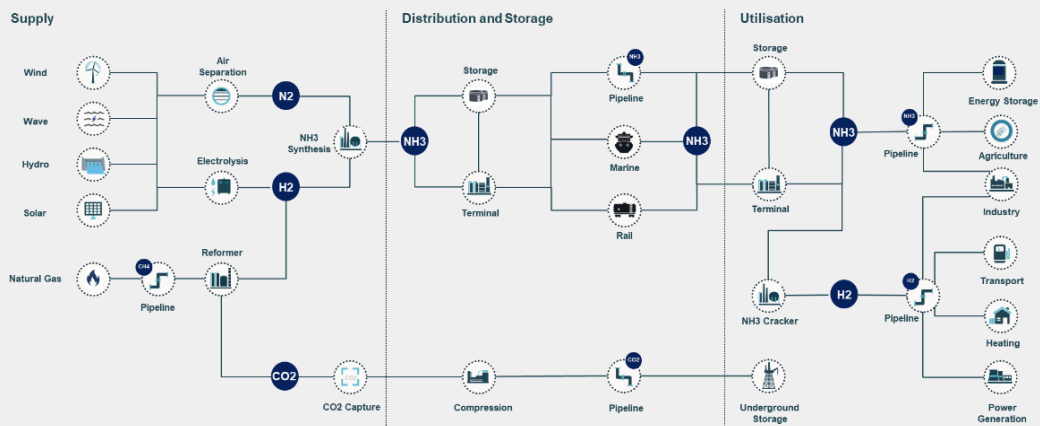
Supply

Wind

Wave

Hydro

Solar

Natural Gas

Air Separation

Electrolysis

N2

H2

NH3 Synthesis

CH4

Pipeline

Reformer

CO2

CO2 Capture

Distribution and Storage

NH3

Storage

Terminal

NH3

Pipeline

Marine

Rail

NH3

Compression

CO2

Pipeline

Utilisation

Storage

Terminal

NH3

NH3

Pipeline

Energy Storage

Agriculture

Industry

NH3 Cracker

H2

H2

Pipeline

Transport

Heating

Power Generation

Underground Storage